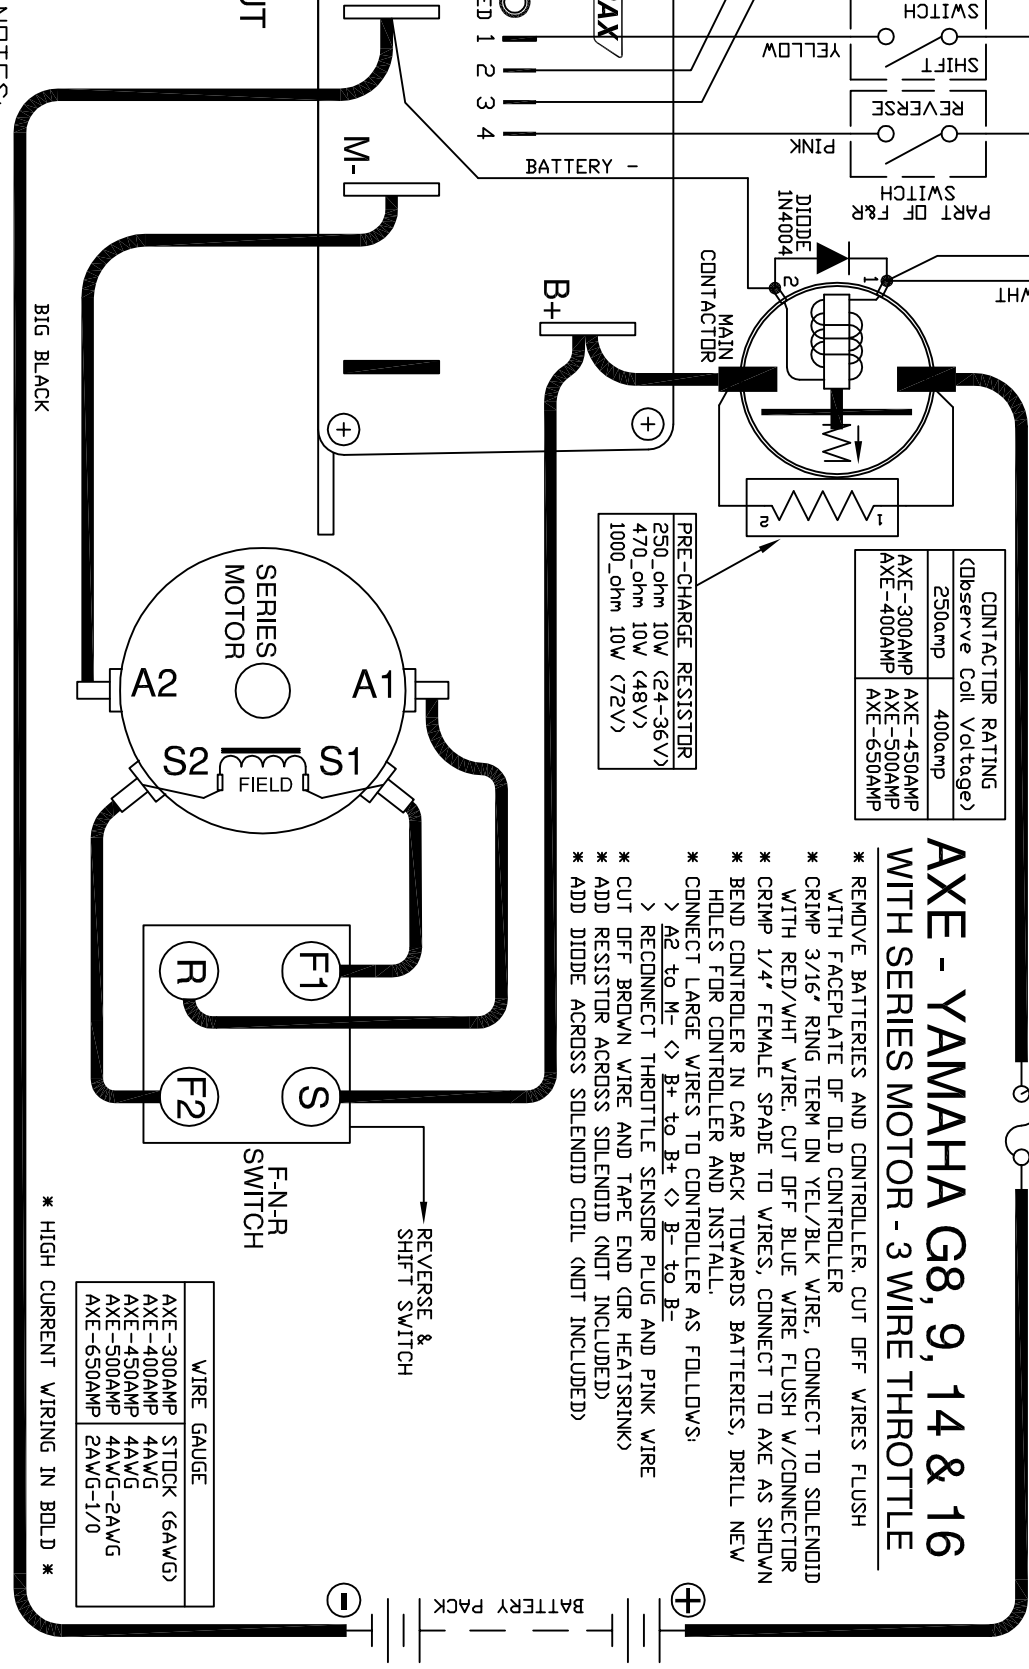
AXE - YAMAHA G8, 9, 14 & 16
WITH SERIES MOTOR - 3 WIRE THROTTLE

* REMOVE BATTERIES AND CONTROLLER. CUT OFF WIRES FLUSH WITH FACEPLATE OF OLD CONTROLLER
* CRIMP 3/16" RING TERM ON YEL/BLK WIRE, CONNECT TO SOLENOID WITH RED/WHT WIRE. CUT OFF BLUE WIRE FLUSH W/CONNECTOR
* CRIMP 1/4" FEMALE SPADE TO WIRES, CONNECT TO AXE AS SHOWN
* BEND CONTROLER IN CAR BACK TOWARDS BATTERIES, DRILL NEW HOLES FOR CONTROLLER AND INSTALL.
* CONNECT LARGE WIRES TO CONTROLLER AS FOLLOWS:
A2 to M- <> B+ to B+ <> B- to B-
> RECONNECT THROTTLE SENSOR PLUG AND PINK WIRE
* CUT OFF BROWN WIRE AND TAPE END (OR HEATSRINK)
* ADD RESISTOR ACROSS SOLENOID (NOT INCLUDED)
* ADD DIODE ACROSS SOLENOID COIL (NOT INCLUDED)

| CONTACTOR RATING (Observe Coil Voltage) | |
|---|---|
| 250amp | 400amp |
| AXE-300AMP AXE-400AMP | AXE-450AMP AXE-500AMP AXE-650AMP |

PRE-CHARGE RESISTOR
250_ohm 10W (24-36V)
470_ohm 10W (48V)
1000_ohm 10W (72V)

| WIRE GAUGE | |
|---|---|
| AXE-300AMP | STOCK (6AWG) |
| AXE-400AMP | 4AWG |
| AXE-450AMP | 4AWG-2AWG |
| AXE-500AMP | 4AWG-2AWG |
| AXE-650AMP | 2AWG-1/0 |

* HIGH CURRENT WIRING IN BOLD *

SWITCH
YELLOW
SHIFT
REVERSE
PINK
PART OF F&R SWITCH
DIODE 1N4004
2
1
WHT
BATTERY -
MAIN CONTACTOR
B+
M-
1 2 3 4
AX
UT
NOTES:
BIG BLACK
+
+
2
1
SERIES MOTOR
A2
A1
S2
S1
FIELD
F1
R
F2
S
F-N-R SWITCH
REVERSE & SHIFT SWITCH
BATTERY PACK
-
+